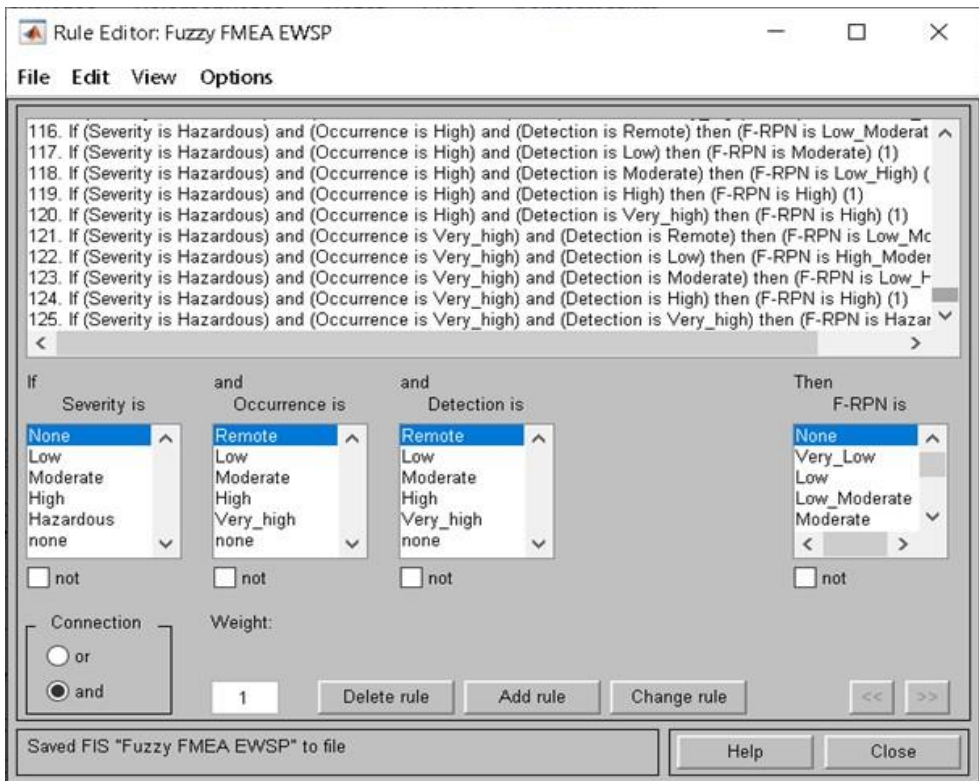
Rule Editor: Fuzzy FMEA EWSP

File Edit View Options

116. If (Severity is Hazardous) and (Occurrence is High) and (Detection is Remote) then (F-RPN is Low_Moderat
117. If (Severity is Hazardous) and (Occurrence is High) and (Detection is Low) then (F-RPN is Moderate) (1)
118. If (Severity is Hazardous) and (Occurrence is High) and (Detection is Moderate) then (F-RPN is Low_High) (
119. If (Severity is Hazardous) and (Occurrence is High) and (Detection is High) then (F-RPN is High) (1)
120. If (Severity is Hazardous) and (Occurrence is High) and (Detection is Very_high) then (F-RPN is High) (1)
121. If (Severity is Hazardous) and (Occurrence is Very_high) and (Detection is Remote) then (F-RPN is Low_Mc
122. If (Severity is Hazardous) and (Occurrence is Very_high) and (Detection is Low) then (F-RPN is High_Moder
123. If (Severity is Hazardous) and (Occurrence is Very_high) and (Detection is Moderate) then (F-RPN is Low_H
124. If (Severity is Hazardous) and (Occurrence is Very_high) and (Detection is High) then (F-RPN is High) (1)
125. If (Severity is Hazardous) and (Occurrence is Very_high) and (Detection is Very_high) then (F-RPN is Hazar

If
Severity is
None
Low
Moderate
High
Hazardous
none
not

and
Occurrence is
Remote
Low
Moderate
High
Very_high
none
not

and
Detection is
Remote
Low
Moderate
High
Very_high
none
not

Then
F-RPN is
None
Very_Low
Low
Low_Moderate
Moderate
not

Connection
or
and

Weight:
1

Delete rule
Add rule
Change rule
<<
>>

Saved FIS "Fuzzy FMEA EWSP" to file
Help
Close